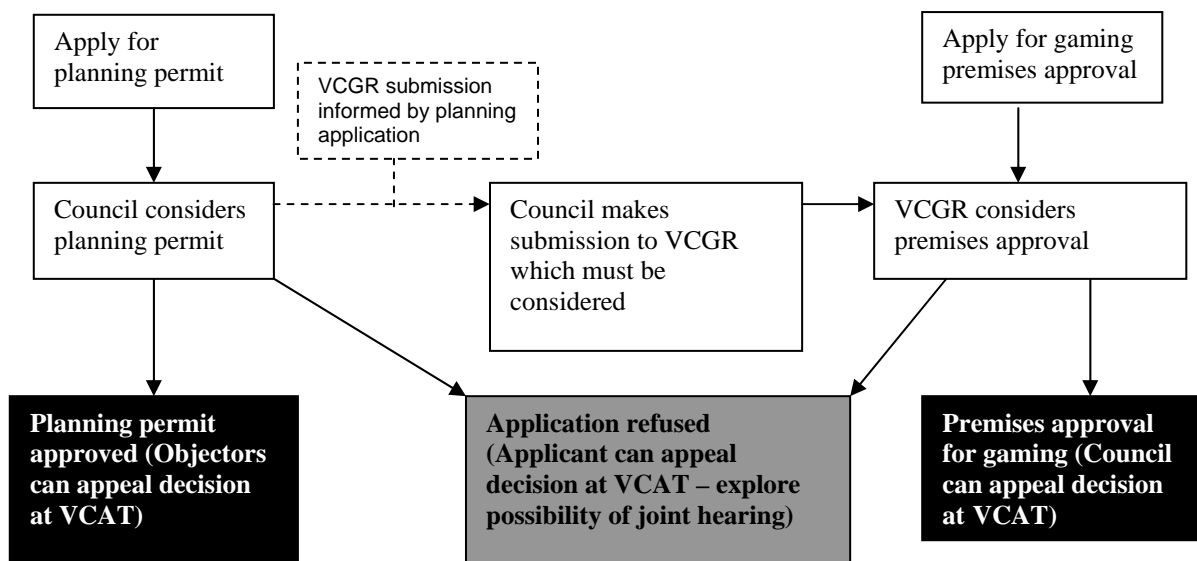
Apply for planning permit

VCGR submission informed by planning application

Apply for gaming premises approval

Council considers planning permit

Council makes submission to VCGR which must be considered

VCGR considers premises approval

Planning permit approved (Objectors can appeal decision at VCAT)

Application refused (Applicant can appeal decision at VCAT – explore possibility of joint hearing)

Premises approval for gaming (Council can appeal decision at VCAT)